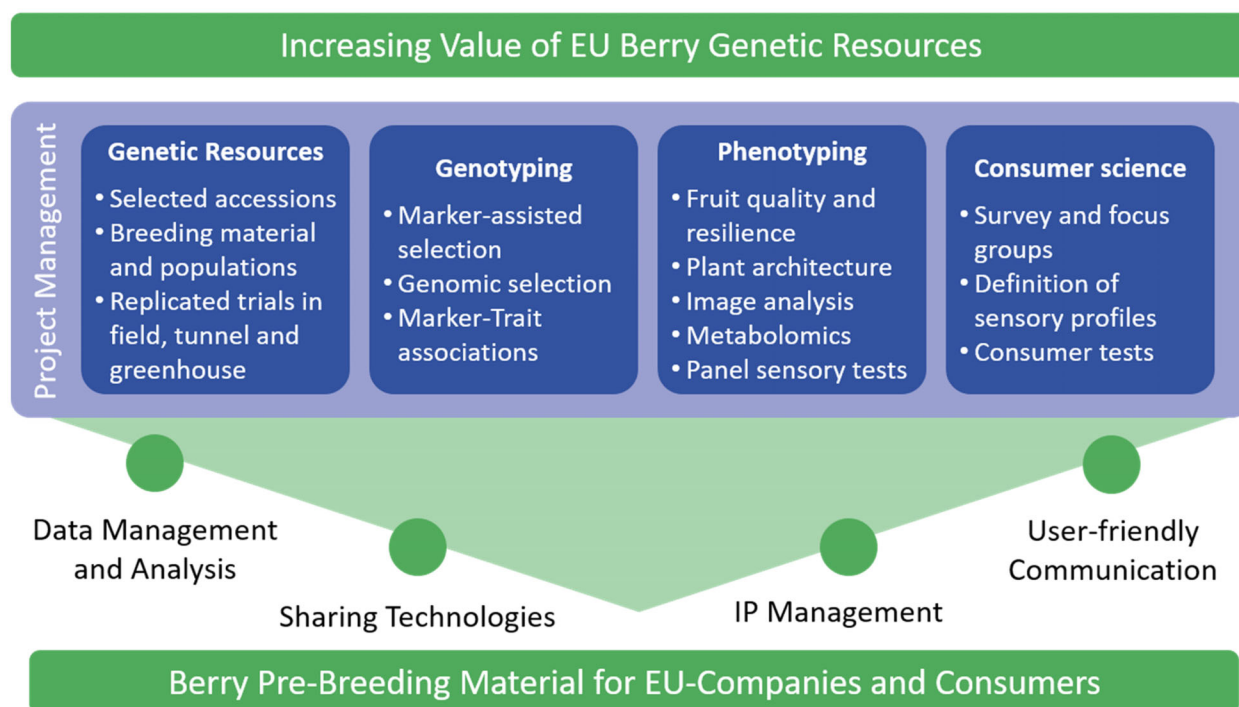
Increasing Value of EU Berry Genetic Resources

Project Management

Genetic Resources
• Selected accessions
• Breeding material and populations
• Replicated trials in field, tunnel and greenhouse

Genotyping
• Marker-assisted selection
• Genomic selection
• Marker-Trait associations

Phenotyping
• Fruit quality and resilience
• Plant architecture
• Image analysis
• Metabolomics
• Panel sensory tests

Consumer science
• Survey and focus groups
• Definition of sensory profiles
• Consumer tests

Data Management and Analysis

Sharing Technologies

IP Management

User-friendly Communication

Berry Pre-Breeding Material for EU-Companies and Consumers